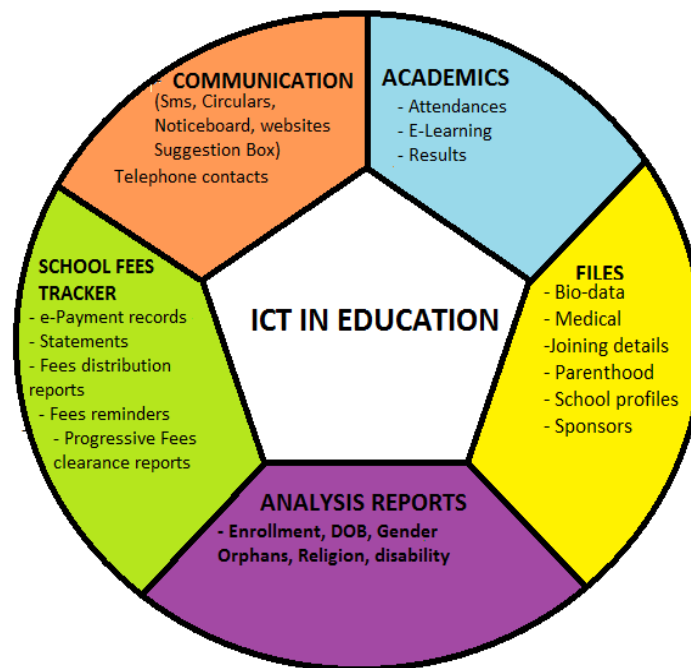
ICT IN EDUCATION

COMMUNICATION
(Sms, Circulars, Noticeboard, websites Suggestion Box)
Telephone contacts

ACADEMICS
- Attendances
- E-Learning
- Results

FILES
- Bio-data
- Medical
-Joining details
- Parenthood
- School profiles
- Sponsors

ANALYSIS REPORTS
- Enrollment, DOB, Gender Orphans, Religion, disability

SCHOOL FEES TRACKER
- e-Payment records
- Statements
- Fees distribution reports
- Fees reminders
- Progressive Fees clearance reports